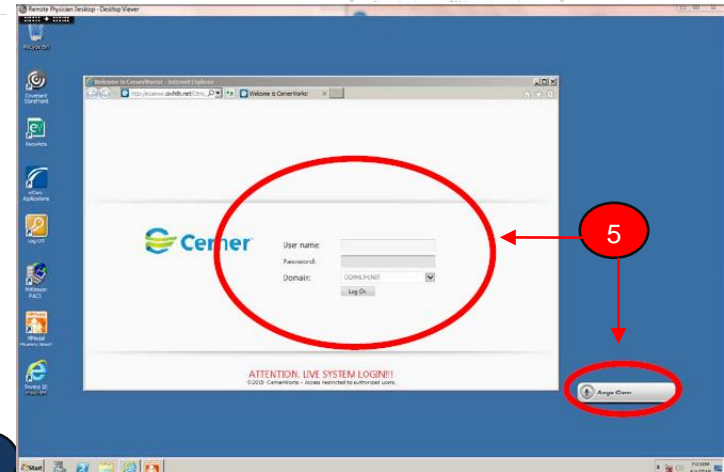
Remote Physician Desktop - Desktop Viewer

Recycle Bin

Covenant StatPoint

EasyActs

eCare Applications

Log Off

McKesson PACS

Medical Provider Search

Firefox 10

Welcome to CernerWorks! - Internet Explorer

Welcome to CernerWorks!

Cerner

User name:
Password:
Domain: CCHMLPH.NET
Log On

ATTENTION: LIVE SYSTEM LOGIN!!
©2015 CernerWorks – Access restricted to authorized users.

5

Ange Com

Start